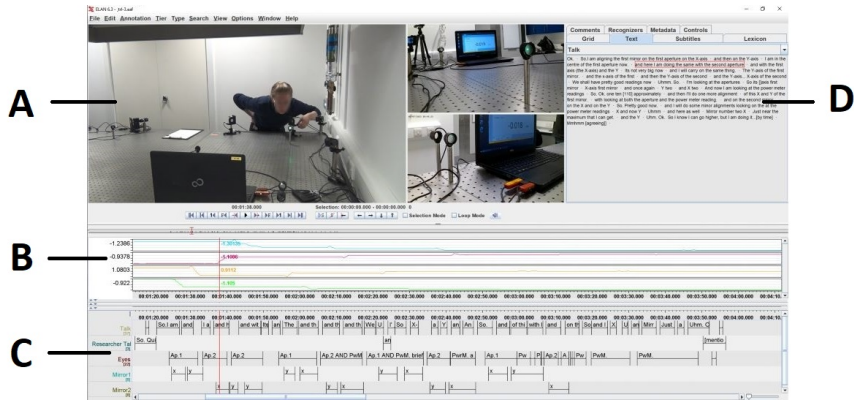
ELAN 6.3 - Jul-3.eaf

File Edit Annotation Tier Type Search View Options Window Help

A

D

B

C

Comments Recognizers Metadata Controls
Grid Text Subtitles Lexicon

Talk

Ok... So I am aligning the first mirror on the first aperture on the X axis ... and then on the Y axis ... I am in the centre of the first aperture now ... and here I am doing the same with the second aperture ... and with the first axis (the X axis) and the Y ... its not very big now ... and I will carry on the same thing... The Y axis of the first mirror ... and the x axis of the first ... and then the Y axis of the second ... and the Y axis... X axis of the second ... We shall have pretty good readings now ... Uhmm. So... I'm looking at the aperture... So its [[sees first mirror ... X axis first mirror ... and once again ... Y two ... and X two ... And now I am looking at the power meter readings ... So.. Ok, one ten [110] approximately ... and then I'll do one more alignment ... of this X and Y of the first mirror ... with looking at both the aperture and the power meter reading ... and on the second ... on the X and on the Y ... So. Pretty good now ... and I will do some minor alignments looking on the at the power meter readings ... X and now Y ... Uhmm ... and here as well ... Mirror number two X ... Just near the maximum that I can get... and the Y ... Uhm. Ok. So I know I can go higher, but I am doing it .. [by time] hhmmm [agreeing]

00:01:30.000 Selection: 00:00:00.000 - 00:00:00.000 0

Selection Mode Loop Mode

-1.2366
-0.9378
1.0803
-0.922

-1.3626
-1.1096
0.8112
-1.906

00:01:20.000 00:01:30.000 00:01:40.000 00:01:50.000 00:02:00.000 00:02:10.000 00:02:20.000 00:02:30.000 00:02:40.000 00:02:50.000 00:03:00.000 00:03:10.000 00:03:20.000 00:03:30.000 00:03:40.000 00:03:50.000 00:04:00.000 00:04:10.

Talk
Researcher Tal
Eyes
Mirror1
Mirror2

So. I am and I a and I and wit thi an The and th and th and th We U Y So X a Y an An So and of thi with and on th So and I X U an Mirr Just a Uhm. O
So. Gui
an
[mmhm]
Ap.1 Ap.2 Ap.2 Ap.1 Ap.2 AND PwM Ap.1 AND PwM. brief Ap.2 PwM. a Ap.1 Pw P Ap.2 A Pw PwM. PwM.
x y y x x y x y x
x y y y x x y x y